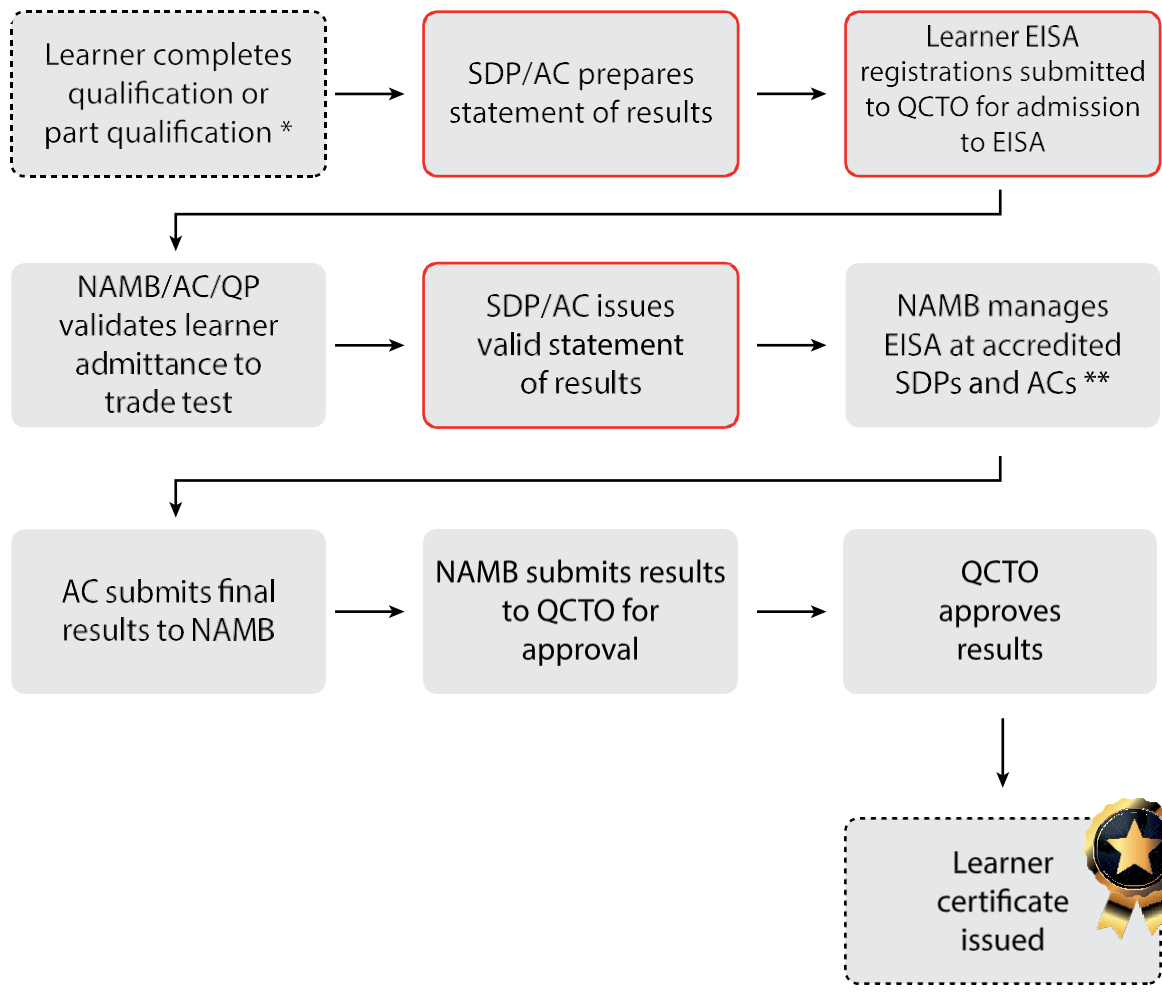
Learner completes qualification or part qualification *

SDP/AC prepares statement of results

Learner EISA registrations submitted to QCTO for admission to EISA

NAMB/AC/QP validates learner admittance to trade test

SDP/AC issues valid statement of results

NAMB manages EISA at accredited SDPs and ACs **

AC submits final results to NAMB

NAMB submits results to QCTO for approval

QCTO approves results

Learner certificate issued